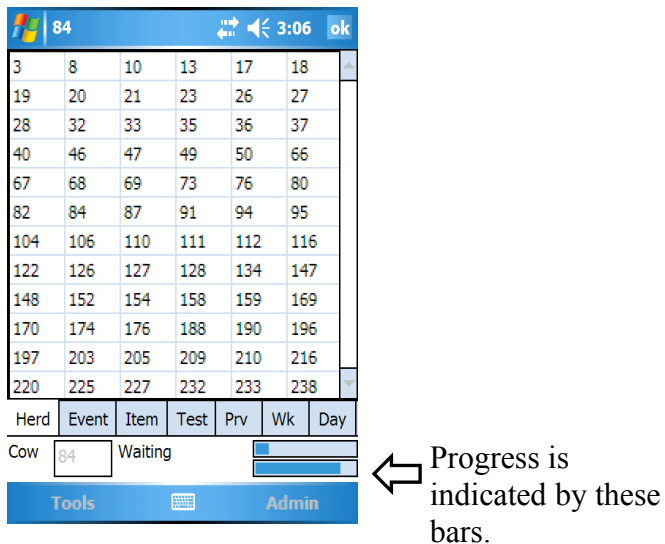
84 3:06 ok

| 3 | 8 | 10 | 13 | 17 | 18 |
|---|---|---|---|---|---|
| 19 | 20 | 21 | 23 | 26 | 27 |
| 28 | 32 | 33 | 35 | 36 | 37 |
| 40 | 46 | 47 | 49 | 50 | 66 |
| 67 | 68 | 69 | 73 | 76 | 80 |
| 82 | 84 | 87 | 91 | 94 | 95 |
| 104 | 106 | 110 | 111 | 112 | 116 |
| 122 | 126 | 127 | 128 | 134 | 147 |
| 148 | 152 | 154 | 158 | 159 | 169 |
| 170 | 174 | 176 | 188 | 190 | 196 |
| 197 | 203 | 205 | 209 | 210 | 216 |
| 220 | 225 | 227 | 232 | 233 | 238 |

Herd Event Item Test Prv Wk Day

Cow 84 Waiting

Tools Admin

Progress is indicated by these bars.